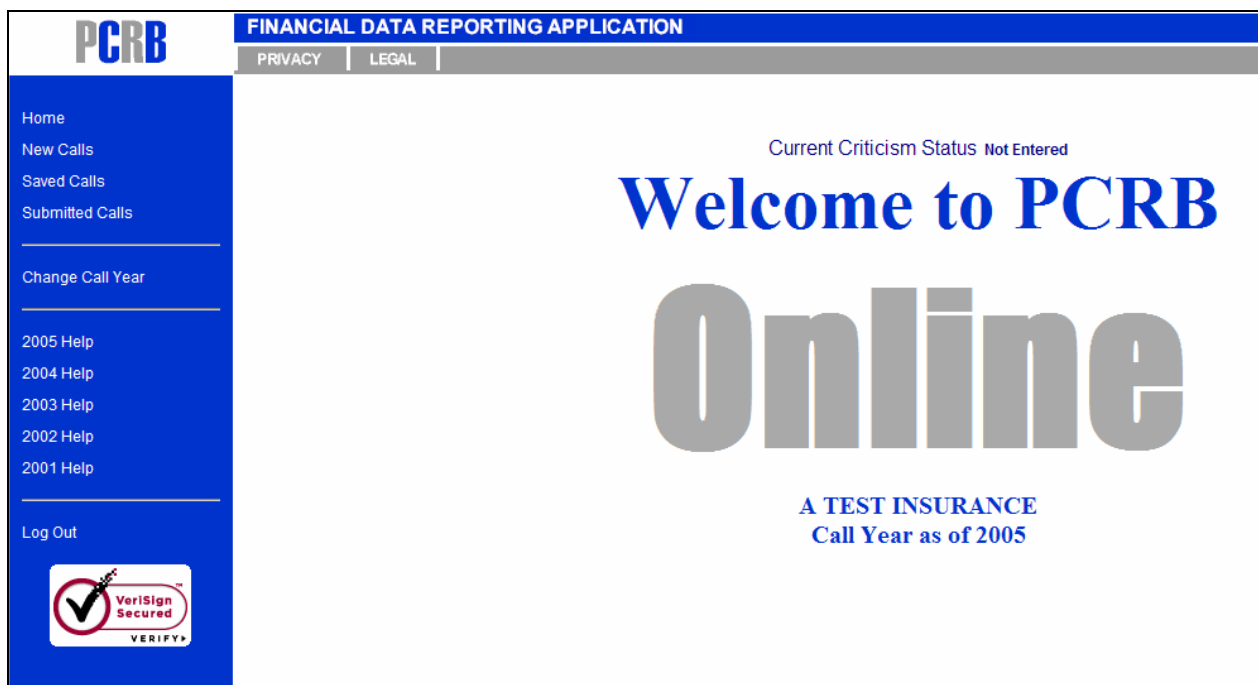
PCRB

FINANCIAL DATA REPORTING APPLICATION

PRIVACY | LEGAL

Home
New Calls
Saved Calls
Submitted Calls

Change Call Year

2005 Help
2004 Help
2003 Help
2002 Help
2001 Help

Log Out

VeriSign Secured
VERIFY

Current Criticism Status Not Entered

Welcome to PCRB

Online

A TEST INSURANCE
Call Year as of 2005